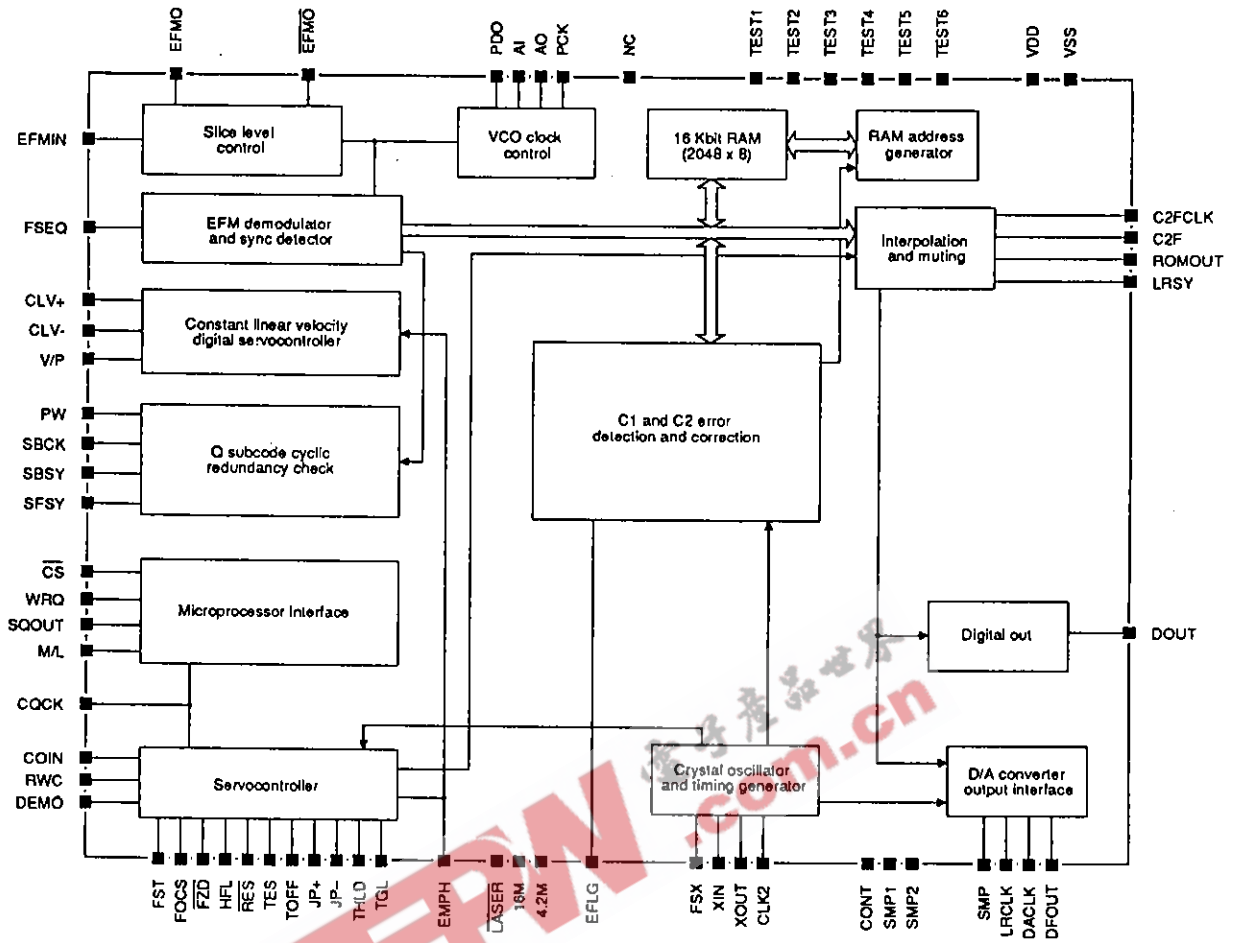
EFMO
$\overline{EFMO}$
PDO
AI
AO
PCK
NC
TEST1
TEST2
TEST3
TEST4
TEST5
TEST6
VDD
VSS

EFMIN
Slice level control
VCO clock control
16 Kbit RAM (2048 x 8)
RAM address generator

FSEQ
EFM demodulator and sync detector
Interpolation and muting
C2FCLK
C2F
ROMOUT
LRSY

CLV+
CLV-
V/P
Constant linear velocity digital servocontroller

PW
SBCK
SBSY
SFSY
Q subcode cyclic redundancy check

C1 and C2 error detection and correction

$\overline{CS}$
WRQ
SQOUT
M/L
Microprocessor interface

Digital out
DOUT

CQCK

COIN
RWC
DEMO
Servocontroller
Crystal oscillator and timing generator
D/A converter output interface

FST
FOCS
$\overline{FZD}$
HFL
$\overline{RES}$
TES
TOFF
JP+
JP-
THLD
TGL
EMPH
$\overline{LASER}$
16M
4.2M
EFLG
FSX
XIN
XOUT
CLK2
CONT
SMP1
SMP2
SMP
LRCLK
DACLK
DFOUT

电子产品世界
EPW.com.cn